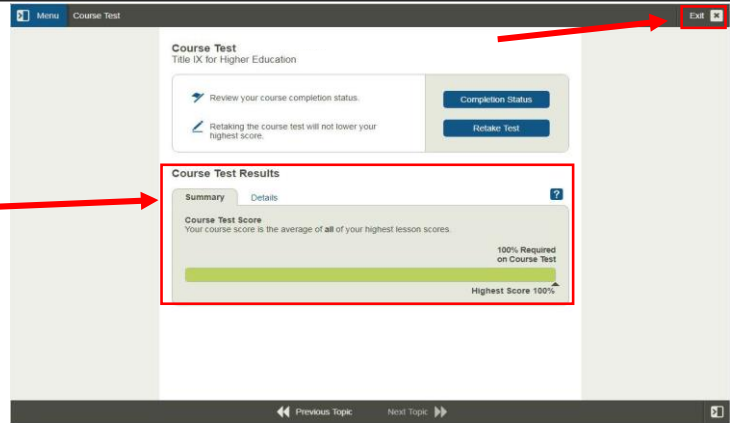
Menu Course Test

Exit

Course Test
Title IX for Higher Education

Review your course completion status.

Completion Status

Retaking the course test will not lower your highest score.

Retake Test

Course Test Results

Summary Details

?

Course Test Score
Your course score is the average of all of your highest lesson scores.

100% Required on Course Test

Highest Score 100%

Previous Topic Next Topic